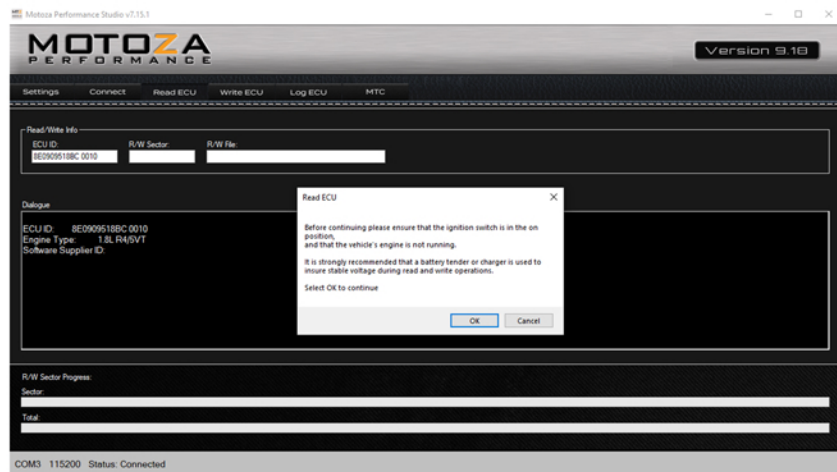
Motoza Performance Studio v7.15.1

MOTOZA
PERFORMANCE

Version 9.18

Settings Connect Read ECU Write ECU Log ECU MTC

Read/Write Info
ECU ID: 8E0909518BC 0010
R/W Sector:
R/W File:

Dialogue
ECU ID: 8E0909518BC 0010
Engine Type: 1.8L R4/5VT
Software Supplier ID:

Read ECU

Before continuing please ensure that the ignition switch is in the on position,
and that the vehicle's engine is not running.

It is strongly recommended that a battery tender or charger is used to insure stable voltage during read and write operations.

Select OK to continue

OK Cancel

R/W Sector Progress:
Sector:
Total:

COM3 115200 Status: Connected